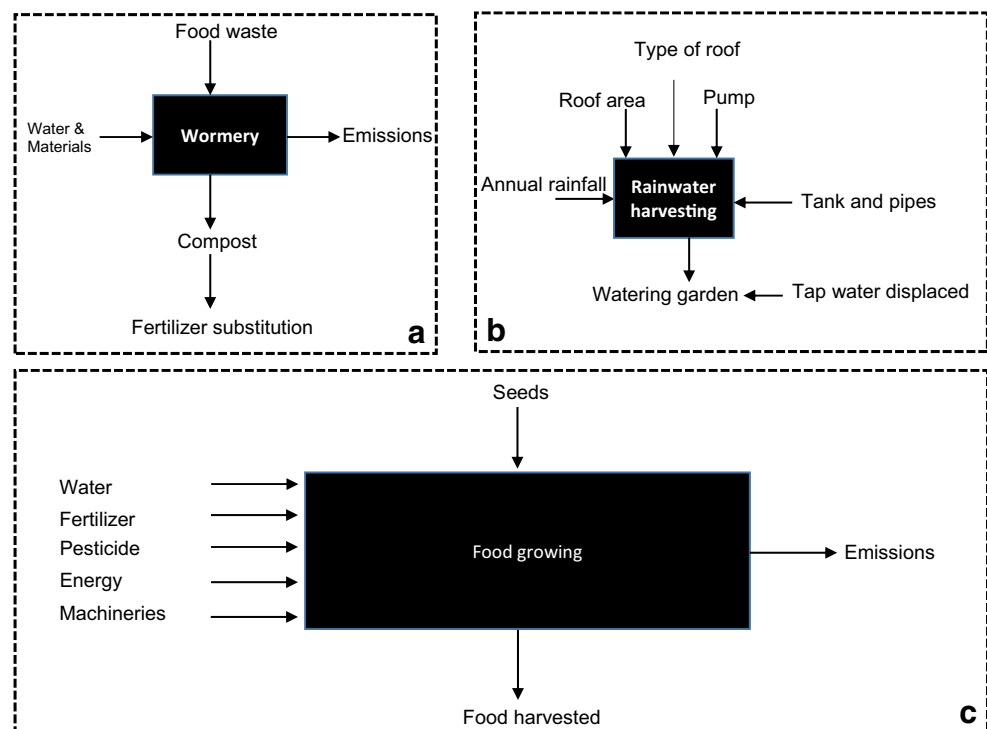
Food waste

Water & Materials

Wormery

Emissions

Compost

Fertilizer substitution

a

Type of roof

Roof area

Pump

Annual rainfall

Rainwater harvesting

Tank and pipes

Watering garden

Tap water displaced

b

Seeds

Water

Fertilizer

Pesticide

Energy

Machineries

Food growing

Emissions

Food harvested

c